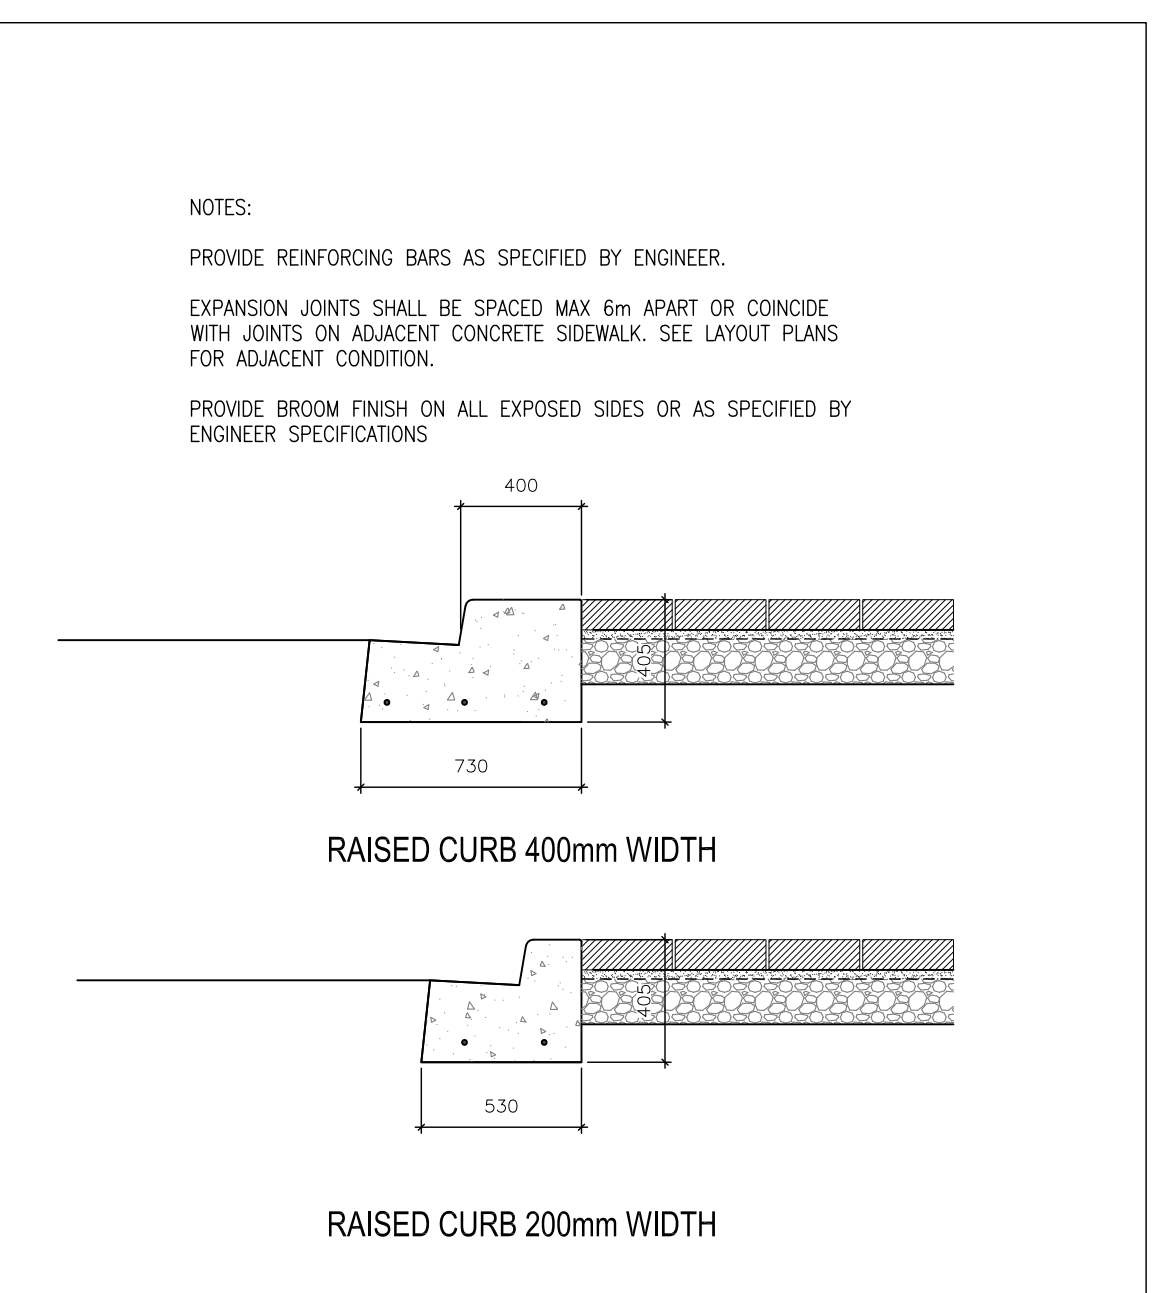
NOTES:

PROVIDE REINFORCING BARS AS SPECIFIED BY ENGINEER.

EXPANSION JOINTS SHALL BE SPACED MAX 6m APART OR COINCIDE WITH JOINTS ON ADJACENT CONCRETE SIDEWALK. SEE LAYOUT PLANS FOR ADJACENT CONDITION.

PROVIDE BROOM FINISH ON ALL EXPOSED SIDES OR AS SPECIFIED BY ENGINEER SPECIFICATIONS

400

405

730

RAISED CURB 400mm WIDTH

405

530

RAISED CURB 200mm WIDTH